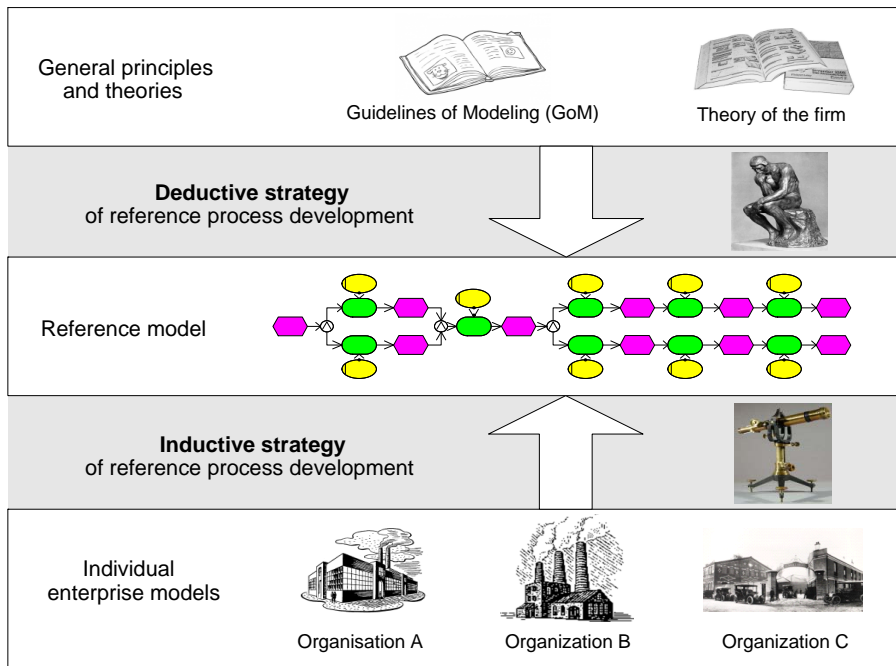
General principles and theories

Guidelines of Modeling (GoM)

Theory of the firm

**Deductive strategy** of reference process development

Reference model

**Inductive strategy** of reference process development

Individual enterprise models

Organisation A

Organization B

Organization C